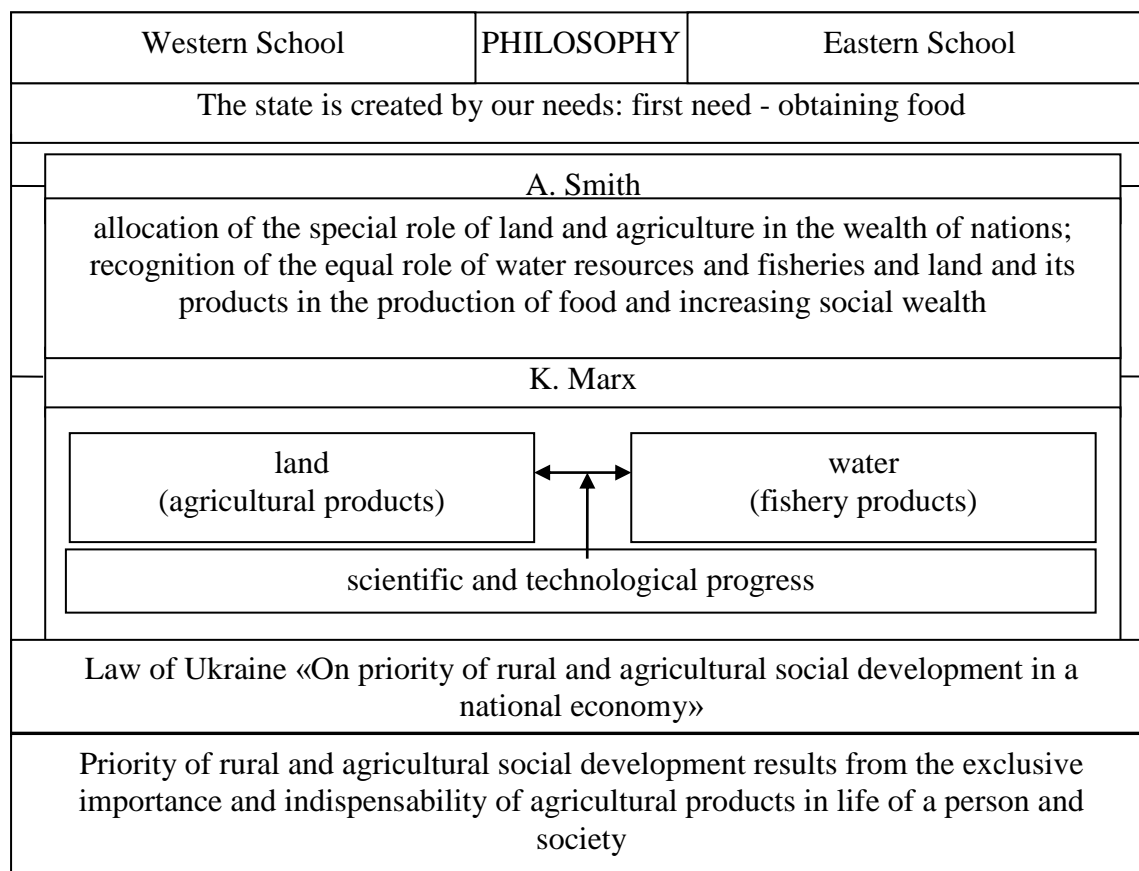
Western School

PHILOSOPHY

Eastern School

The state is created by our needs: first need - obtaining food

A. Smith

allocation of the special role of land and agriculture in the wealth of nations; recognition of the equal role of water resources and fisheries and land and its products in the production of food and increasing social wealth

K. Marx

land
(agricultural products)

water
(fishery products)

scientific and technological progress

Law of Ukraine «On priority of rural and agricultural social development in a national economy»

Priority of rural and agricultural social development results from the exclusive importance and indispensability of agricultural products in life of a person and society